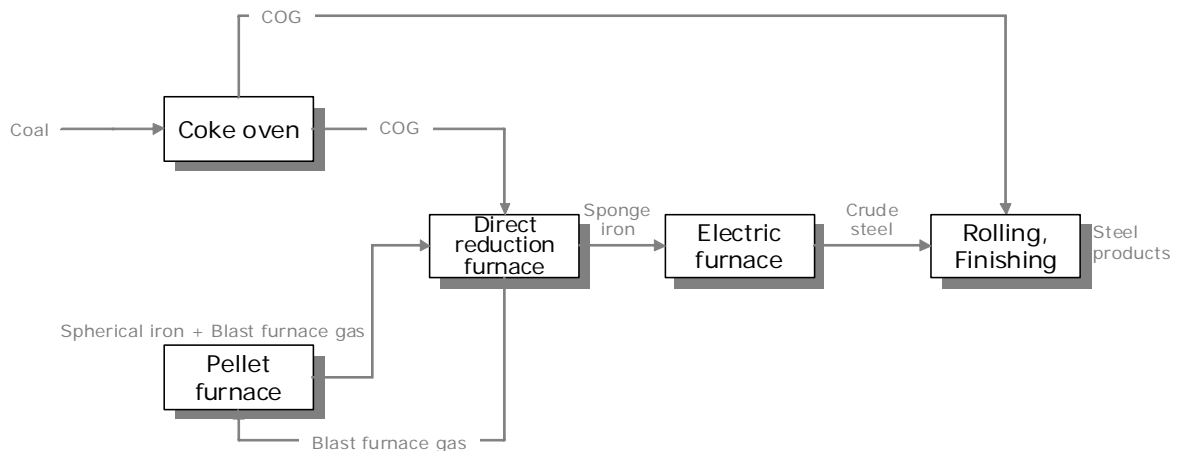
COG

Coal

Coke oven

COG

Direct reduction furnace

Sponge iron

Electric furnace

Crude steel

Rolling, Finishing

Steel products

Spherical iron + Blast furnace gas

Pellet furnace

Blast furnace gas